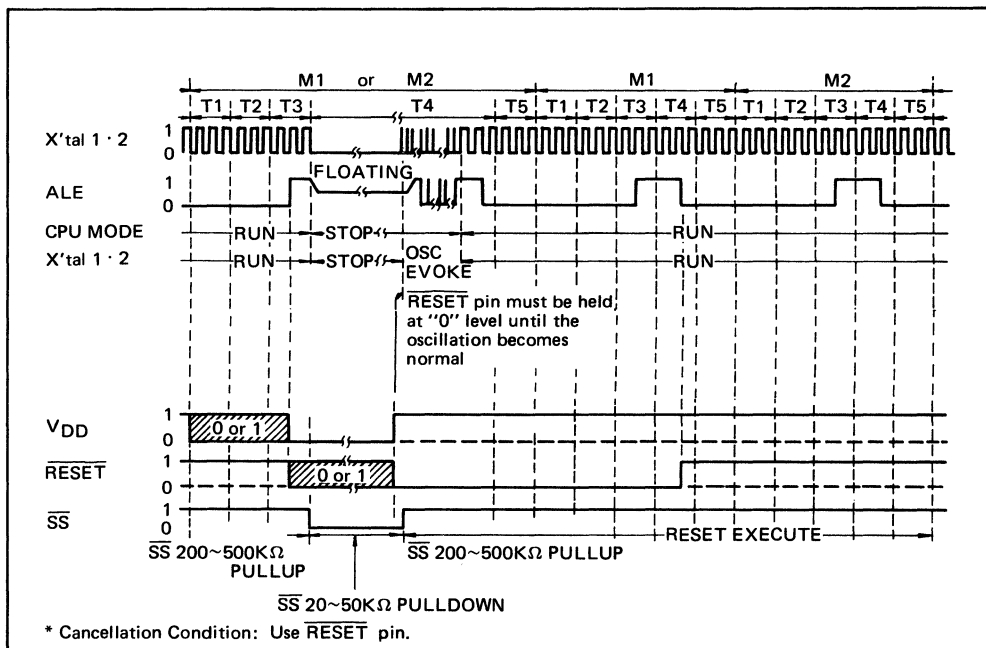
M1 or M2 M1 M2

T1 T2 T3 T4 T5 T1 T2 T3 T4 T5 T1 T2 T3 T4 T5

X'tal 1 · 2 1 0

ALE 1 0 FLOATING

CPU MODE RUN STOP RUN

X'tal 1 · 2 RUN STOP OSC EVOKE RUN

$\overline{RESET}$ pin must be held at "0" level until the oscillation becomes normal

$V_{DD}$ 1 0 0 or 1

$\overline{RESET}$ 1 0 0 or 1

$\overline{SS}$ 1 0

RESET EXECUTE

$\overline{SS}$ 200~500K$\Omega$ PULLUP

$\overline{SS}$ 200~500K$\Omega$ PULLUP

$\overline{SS}$ 20~50K$\Omega$ PULLDOWN

* Cancellation Condition: Use $\overline{RESET}$ pin.